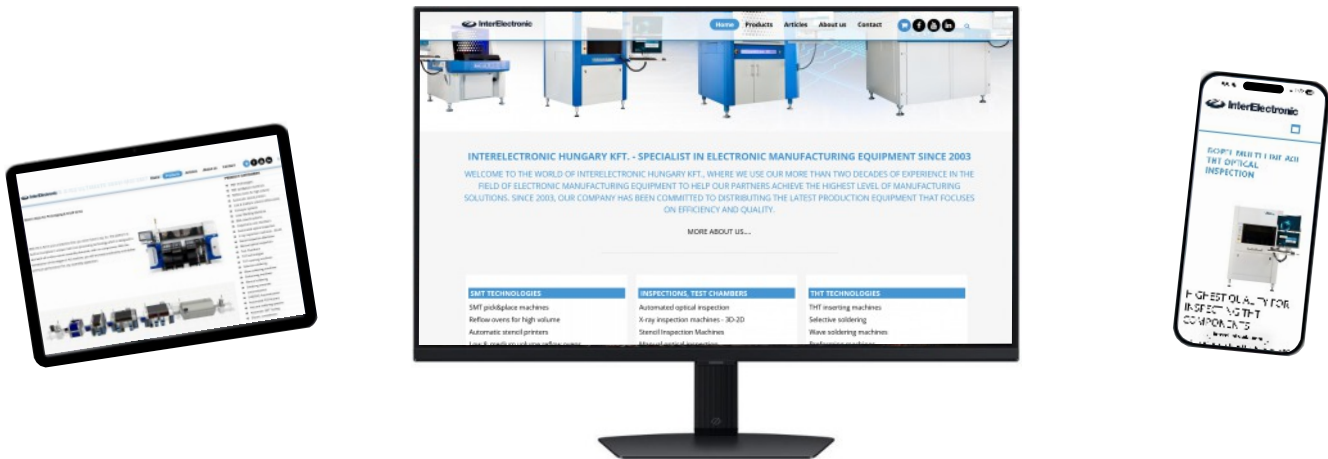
InterElectronic
Home Products Articles About us Contact

INTERELECTRONIC HUNGARY KFT. - SPECIALIST IN ELECTRONIC MANUFACTURING EQUIPMENT SINCE 2003

WELCOME TO THE WORLD OF INTERELECTRONIC HUNGARY KFT., WHERE WE USE OUR MORE THAN TWO DECADES OF EXPERIENCE IN THE FIELD OF ELECTRONIC MANUFACTURING EQUIPMENT TO HELP OUR PARTNERS ACHIEVE THE HIGHEST LEVEL OF MANUFACTURING SOLUTIONS. SINCE 2003, OUR COMPANY HAS BEEN COMMITTED TO DISTRIBUTING THE LATEST PRODUCTION EQUIPMENT THAT FOCUSES ON EFFICIENCY AND QUALITY.

MORE ABOUT US...

SMT TECHNOLOGIES
SMT pick&place machines
Reflow ovens for high volume
Automatic stencil printers
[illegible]

INSPECTIONS, TEST CHAMBERS
Automated optical inspection
X-ray inspection machines - 3D-2D
Stencil Inspection Machines
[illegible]

THT TECHNOLOGIES
THT inserting machines
Selective soldering
Wave soldering machines
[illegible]

InterElectronic
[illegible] THT OPTICAL INSPECTION
HIGHEST QUALITY FOR INSPECTING THT COMPONENTS
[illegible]